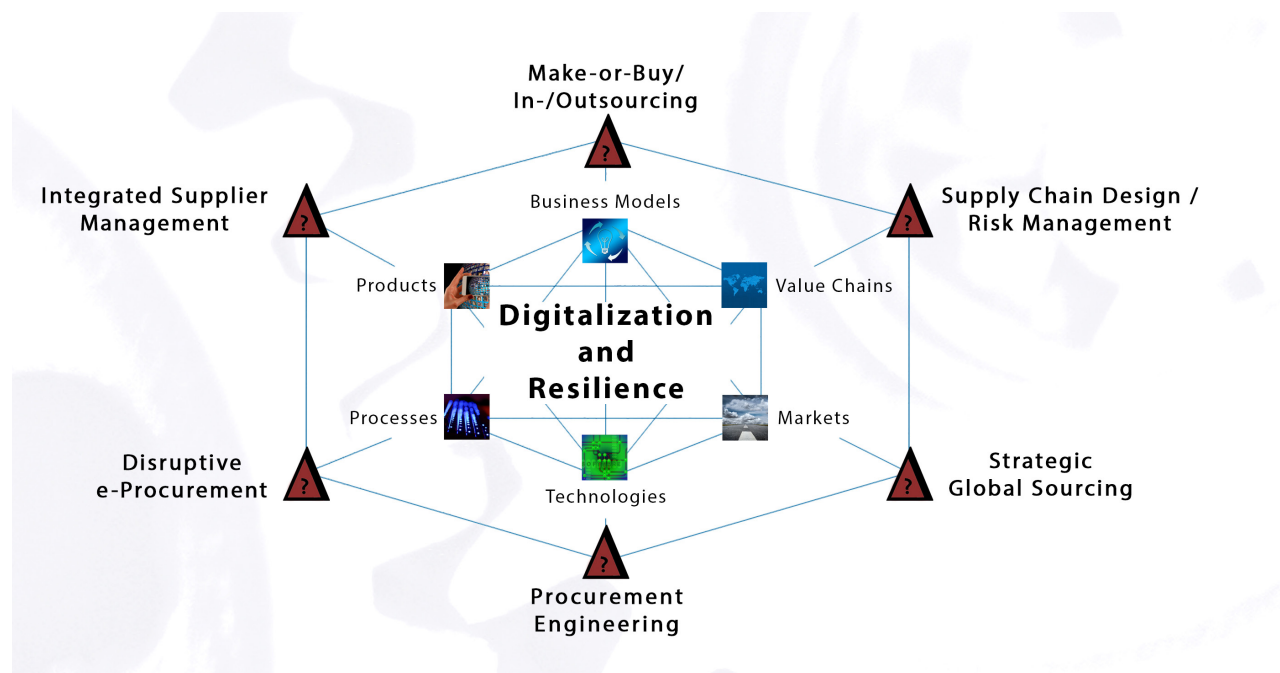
Make-or-Buy/
In-/Outsourcing

?

Integrated Supplier
Management

?

Supply Chain Design /
Risk Management

?

Business Models

Products

Value Chains

Digitalization
and
Resilience

Processes

Markets

Technologies

Disruptive
e-Procurement

?

Strategic
Global Sourcing

?

?

Procurement
Engineering